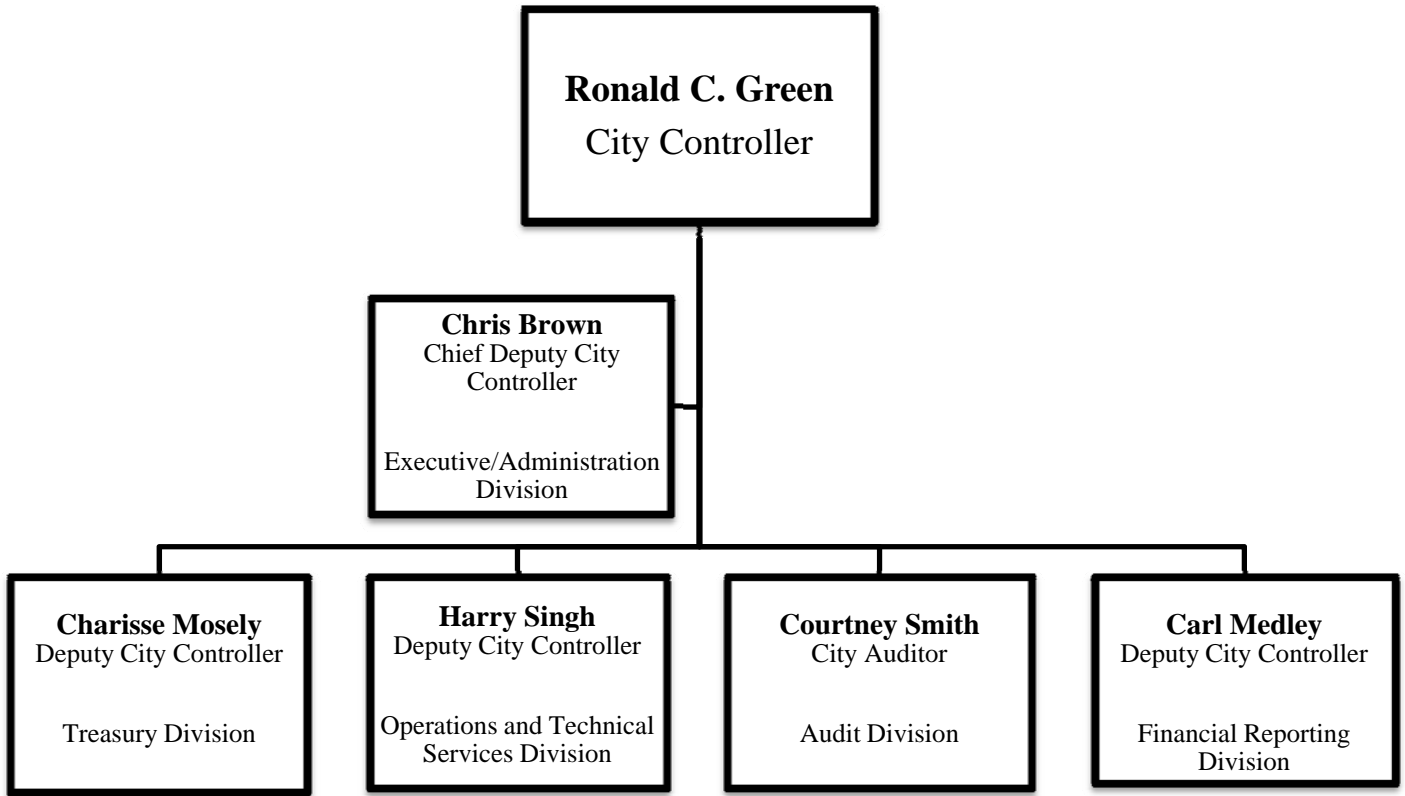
**Ronald C. Green**
City Controller

**Chris Brown**
Chief Deputy City Controller

Executive/Administration Division

**Charisse Mosely**
Deputy City Controller

Treasury Division

**Harry Singh**
Deputy City Controller

Operations and Technical Services Division

**Courtney Smith**
City Auditor

Audit Division

**Carl Medley**
Deputy City Controller

Financial Reporting Division